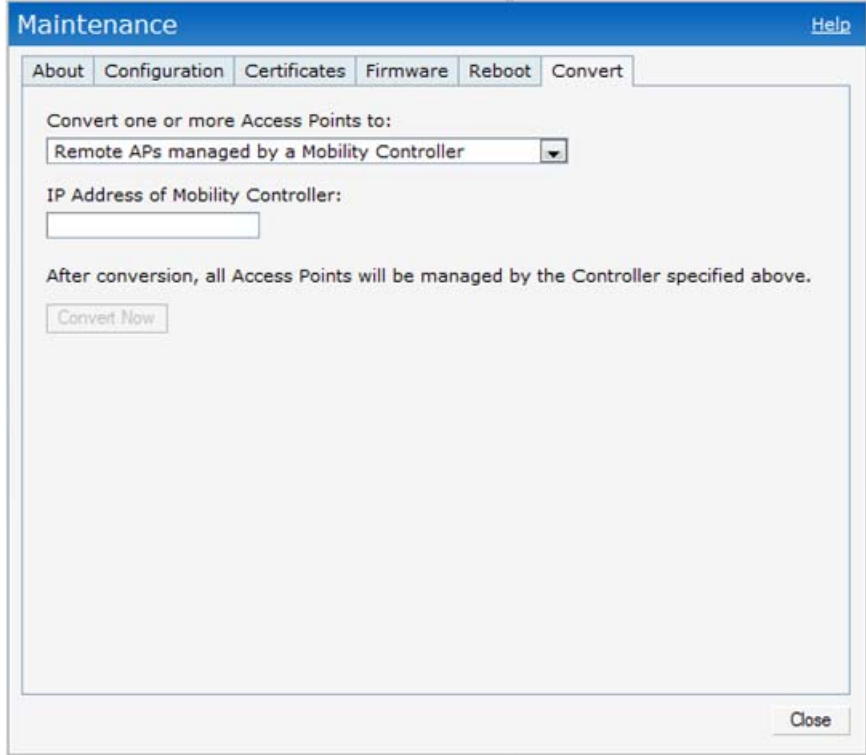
Maintenance

Help

About | Configuration | Certificates | Firmware | Reboot | Convert

Convert one or more Access Points to:

Remote APs managed by a Mobility Controller

IP Address of Mobility Controller:

After conversion, all Access Points will be managed by the Controller specified above.

Convert Now

Close